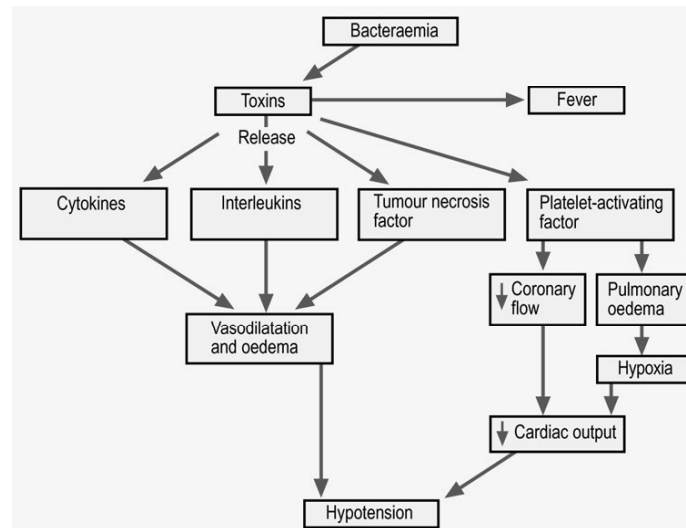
Bacteraemia

Toxins

Fever

Release

Cytokines

Interleukins

Tumour necrosis factor

Platelet-activating factor

↓ Coronary flow

Pulmonary oedema

Vasodilatation and oedema

Hypoxia

↓ Cardiac output

Hypotension